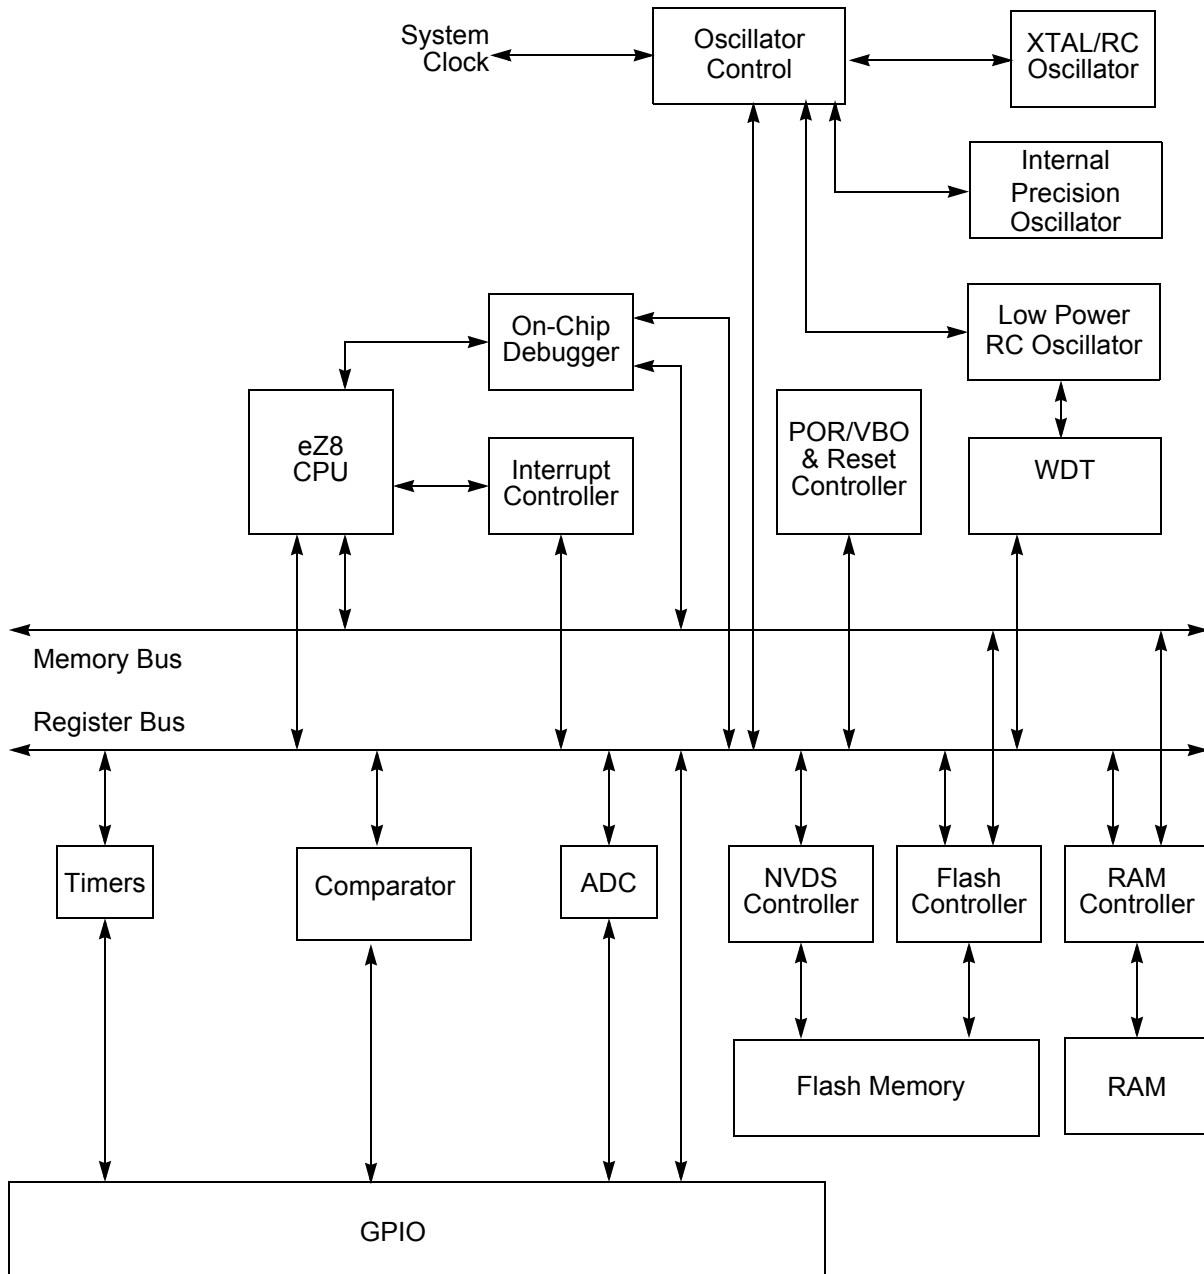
System Clock

Oscillator Control

XTAL/RC Oscillator

Internal Precision Oscillator

On-Chip Debugger

Low Power RC Oscillator

eZ8 CPU

Interrupt Controller

POR/VBO & Reset Controller

WDT

Memory Bus

Register Bus

Timers

Comparator

ADC

NVDS Controller

Flash Controller

RAM Controller

Flash Memory

RAM

GPIO